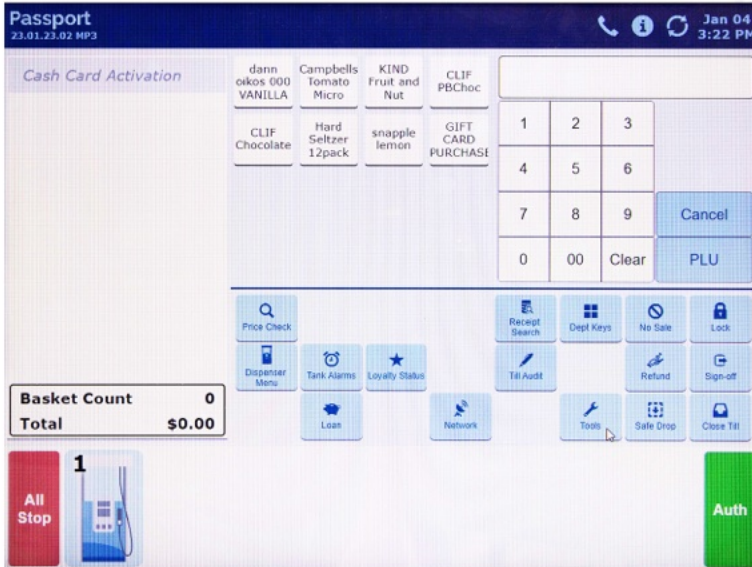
Passport
23.01.23.02 MP3

Jan 04
3:22 PM

Cash Card Activation

dann oikos 000 VANILLA
Campbells Tomato Micro
KIND Fruit and Nut
CLIF PBChoc
CLIF Chocolate
Hard Seltzer 12pack
snapple lemon
GIFT CARD PURCHASE

| 1 | 2 | 3 | |
|---|---|---|---|
| 4 | 5 | 6 | |
| 7 | 8 | 9 | Cancel |
| 0 | 00 | Clear | PLU |

Price Check
Receipt Search
Dept Keys
No Sale
Lock
Dispenser Menu
Tank Alarms
Loyalty Status
Till Audit
Refund
Sign-off
Loan
Network
Tools
Safe Drop
Close Till

Basket Count 0
Total $0.00

All Stop
1
Auth